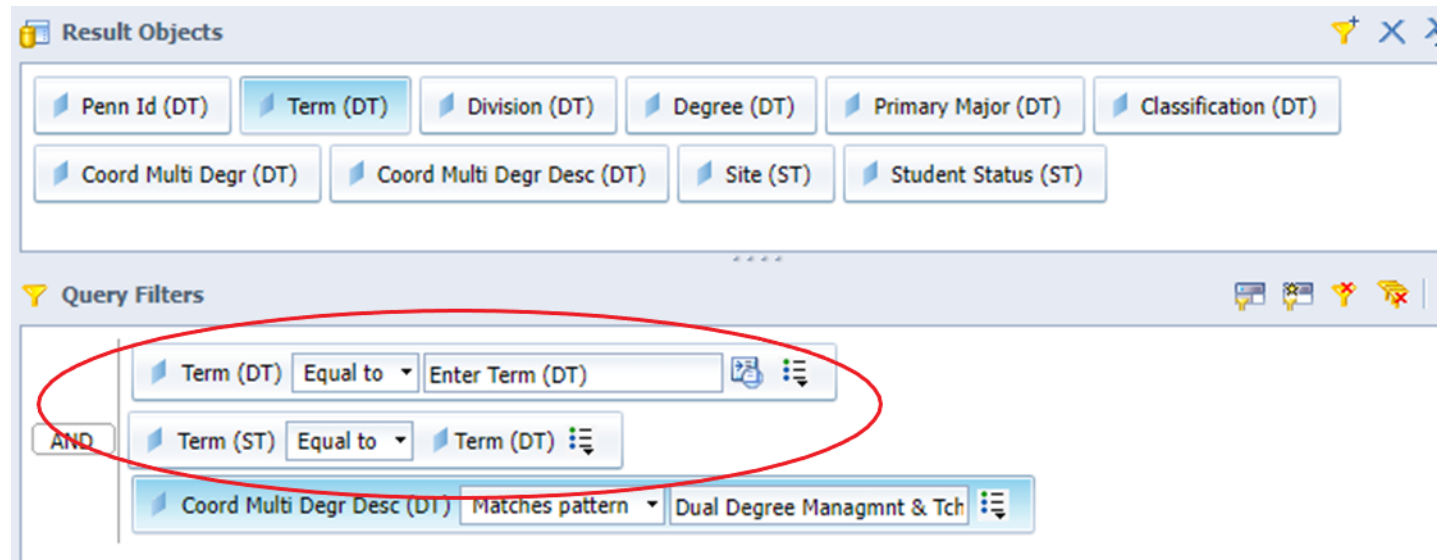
Result Objects

Penn Id (DT)
Term (DT)
Division (DT)
Degree (DT)
Primary Major (DT)
Classification (DT)
Coord Multi Degr (DT)
Coord Multi Degr Desc (DT)
Site (ST)
Student Status (ST)

Query Filters

AND
Term (DT) Equal to Enter Term (DT)
Term (ST) Equal to Term (DT)
Coord Multi Degr Desc (DT) Matches pattern Dual Degree Managmnt & Tch